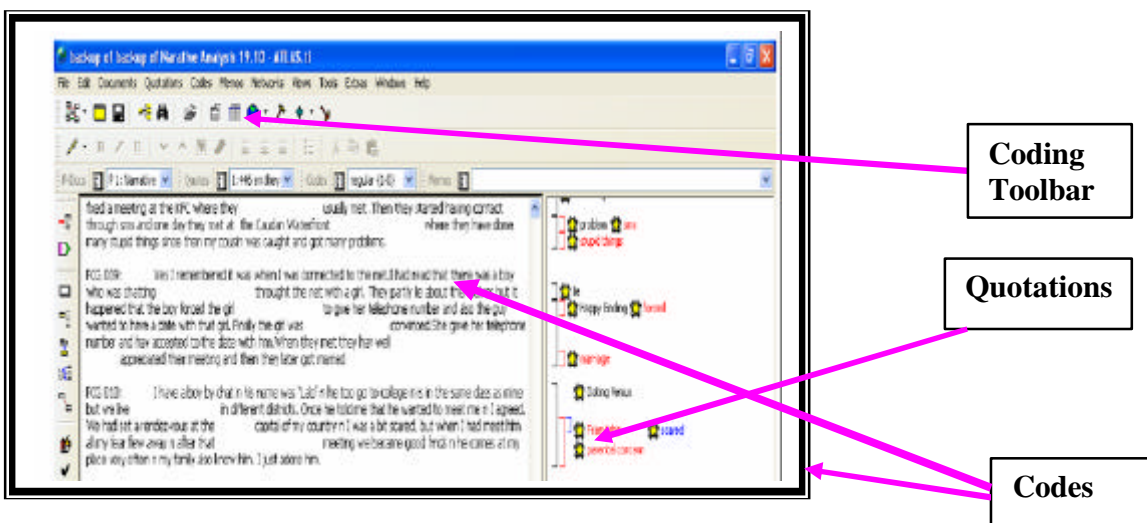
backup of backup of Narrative Analysis 19.10 - ATLAS.ti

File Edit Documents Quotations Codes Memos Networks Views Tools Extras Windows Help

P-Docs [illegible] P1: Narrative Quotes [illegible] 1:446 on they Codes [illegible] regular (1-0) Memos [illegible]

fixed a meeting at the KFC where they usually met. Then they started having contact through sms and one day they met at the Caudan Waterfront where they have done many stupid things since then my cousin was caught and got many problems.

FCG 009: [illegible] I remembered it was when I was connected to the net. I had read that there was a boy who was chatting through the net with a girl. They partly lie about the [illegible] but it happened that the boy forced the girl to give her telephone number and also the guy wanted to have a date with that girl. Finally the girl was convinced. She gave her telephone number and have accepted to the date with him. When they met they have well appreciated their meeting and then they later got married.

FCG 010: I have a boy by chat n his name was 'Lab' n he too go to college n is in the same class as mine but we live in different districts. Once he told me that he wanted to meet me n I agreed. We had set a rendez-vous at the capital of my country n I was a bit scared, but when I had meet him all my fear flew away n after that meeting we became good friends n he comes at my place very often n my family also knew him. I just adore him.

problem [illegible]
stupid things
lie
Happy Ending forced
marriage
Dating Venue
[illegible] scared
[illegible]

Coding Toolbar

Quotations

Codes